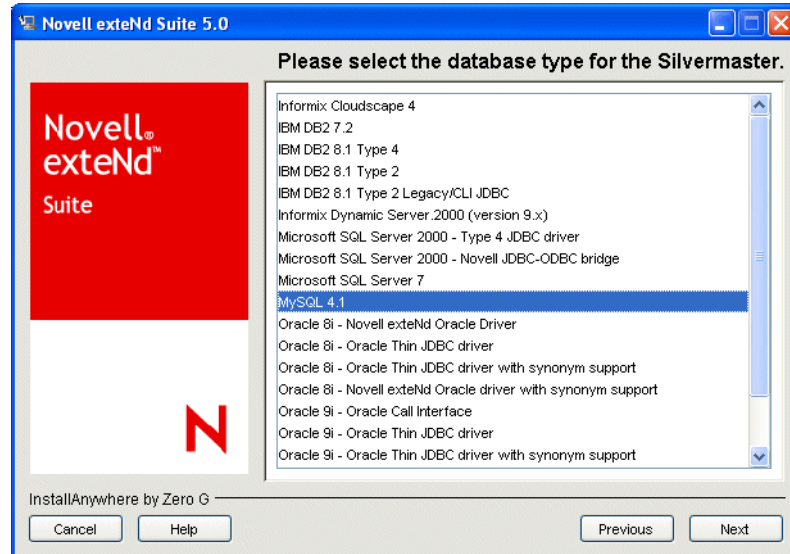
Novell exteNd Suite 5.0

Please select the database type for the Silvermaster.

Novell® exteNd™ Suite

N

Informix Cloudscape 4
IBM DB2 7.2
IBM DB2 8.1 Type 4
IBM DB2 8.1 Type 2
IBM DB2 8.1 Type 2 Legacy/CLI JDBC
Informix Dynamic Server.2000 (version 9.x)
Microsoft SQL Server 2000 - Type 4 JDBC driver
Microsoft SQL Server 2000 - Novell JDBC-ODBC bridge
Microsoft SQL Server 7
MySQL 4.1
Oracle 8i - Novell exteNd Oracle Driver
Oracle 8i - Oracle Thin JDBC driver
Oracle 8i - Oracle Thin JDBC driver with synonym support
Oracle 8i - Novell exteNd Oracle driver with synonym support
Oracle 9i - Oracle Call Interface
Oracle 9i - Oracle Thin JDBC driver
Oracle 9i - Oracle Thin JDBC driver with synonym support

InstallAnywhere by Zero G

Cancel
Help
Previous
Next